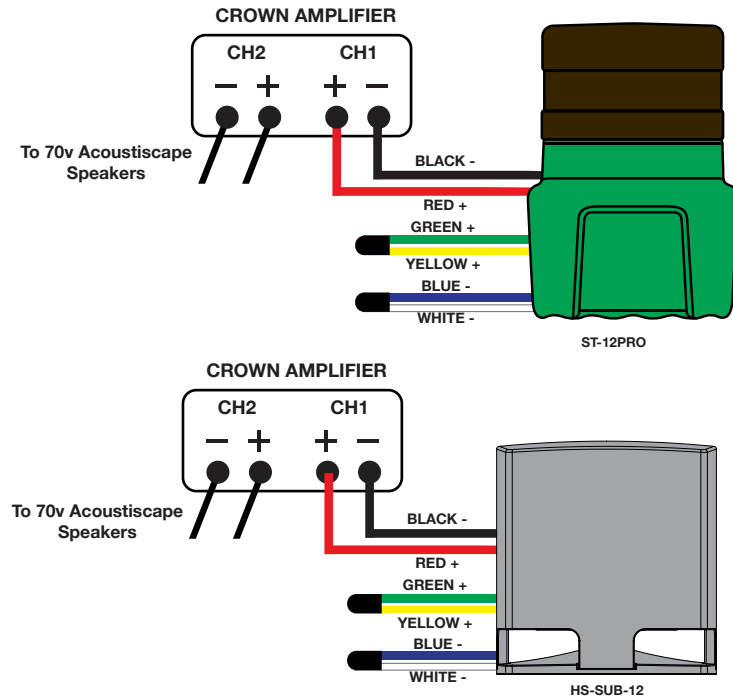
CROWN AMPLIFIER

CH2 CH1

– + + –

To 70v Acoustiscape Speakers

BLACK -

RED +

GREEN +

YELLOW +

BLUE -

WHITE -

ST-12PRO

CROWN AMPLIFIER

CH2 CH1

– + + –

To 70v Acoustiscape Speakers

BLACK -

RED +

GREEN +

YELLOW +

BLUE -

WHITE -

HS-SUB-12